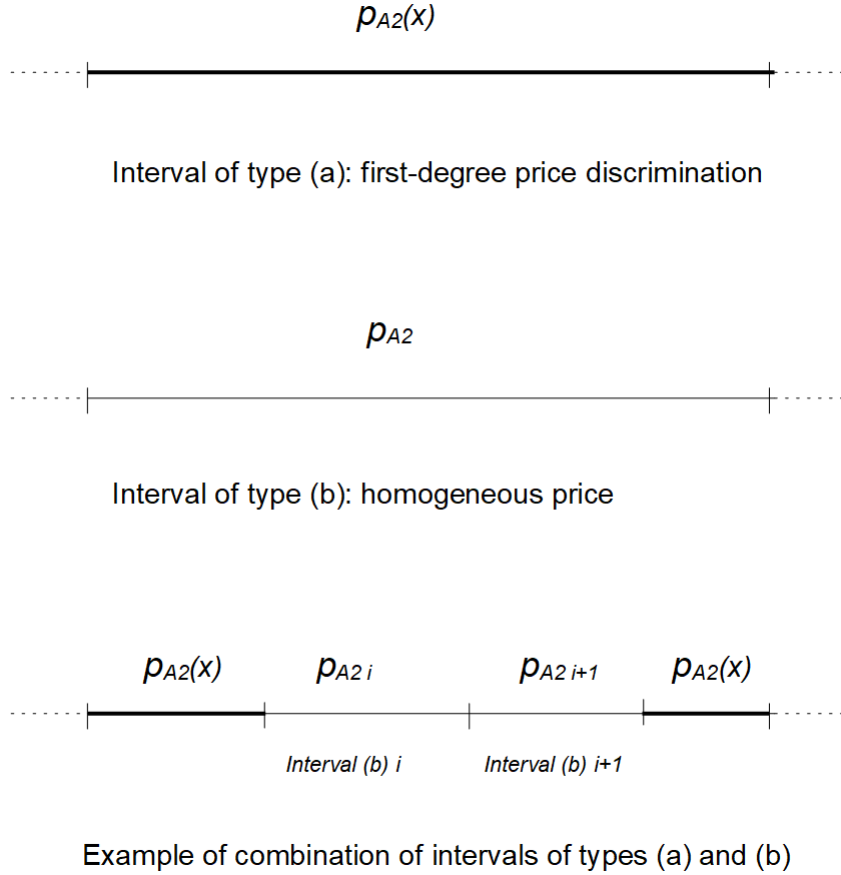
$p_{A2}(x)$

Interval of type (a): first-degree price discrimination

$p_{A2}$

Interval of type (b): homogeneous price

$p_{A2}(x)$ $p_{A2\,i}$ $p_{A2\,i+1}$ $p_{A2}(x)$

Interval (b) i

Interval (b) i+1

Example of combination of intervals of types (a) and (b)